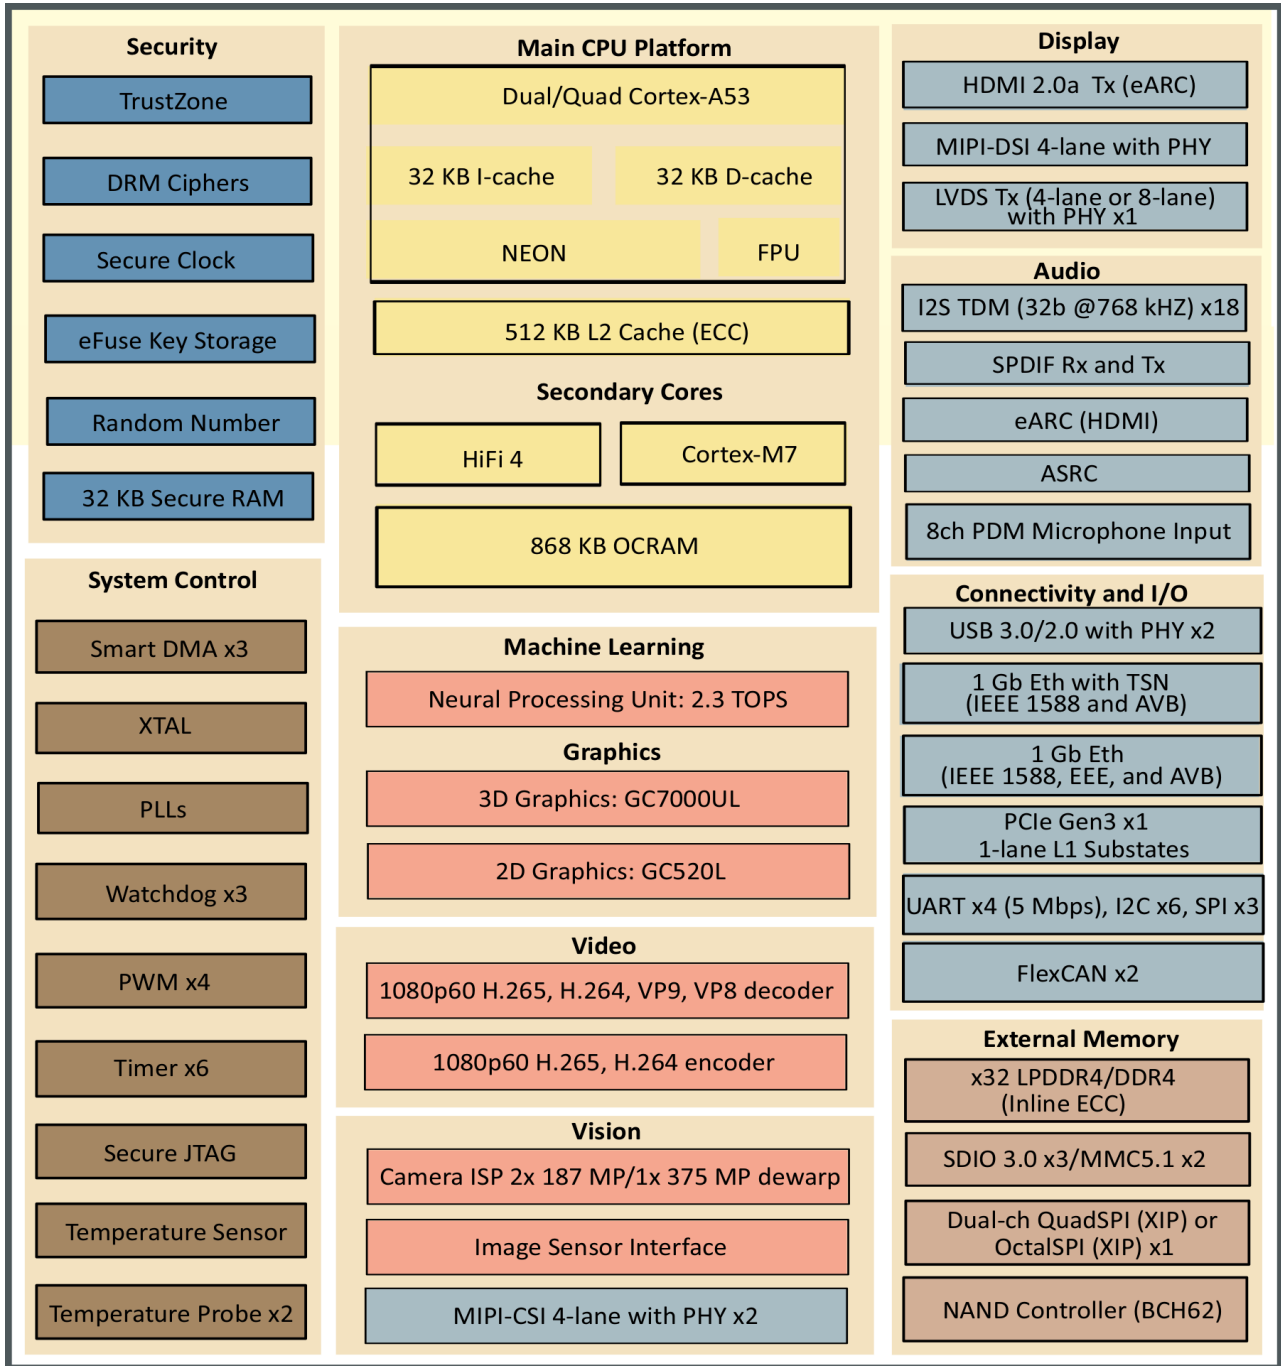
Security

TrustZone

DRM Ciphers

Secure Clock

eFuse Key Storage

Random Number

32 KB Secure RAM

System Control

Smart DMA x3

XTAL

PLLs

Watchdog x3

PWM x4

Timer x6

Secure JTAG

Temperature Sensor

Temperature Probe x2

Main CPU Platform

Dual/Quad Cortex-A53

32 KB I-cache

32 KB D-cache

NEON

FPU

512 KB L2 Cache (ECC)

Secondary Cores

HiFi 4

Cortex-M7

868 KB OCRAM

Machine Learning

Neural Processing Unit: 2.3 TOPS

Graphics

3D Graphics: GC7000UL

2D Graphics: GC520L

Video

1080p60 H.265, H.264, VP9, VP8 decoder

1080p60 H.265, H.264 encoder

Vision

Camera ISP 2x 187 MP/1x 375 MP dewarp

Image Sensor Interface

MIPI-CSI 4-lane with PHY x2

Display

HDMI 2.0a Tx (eARC)

MIPI-DSI 4-lane with PHY

LVDS Tx (4-lane or 8-lane) with PHY x1

Audio

I2S TDM (32b @768 kHZ) x18

SPDIF Rx and Tx

eARC (HDMI)

ASRC

8ch PDM Microphone Input

Connectivity and I/O

USB 3.0/2.0 with PHY x2

1 Gb Eth with TSN (IEEE 1588 and AVB)

1 Gb Eth (IEEE 1588, EEE, and AVB)

PCIe Gen3 x1 1-lane L1 Substates

UART x4 (5 Mbps), I2C x6, SPI x3

FlexCAN x2

External Memory

x32 LPDDR4/DDR4 (Inline ECC)

SDIO 3.0 x3/MMC5.1 x2

Dual-ch QuadSPI (XIP) or OctalSPI (XIP) x1

NAND Controller (BCH62)